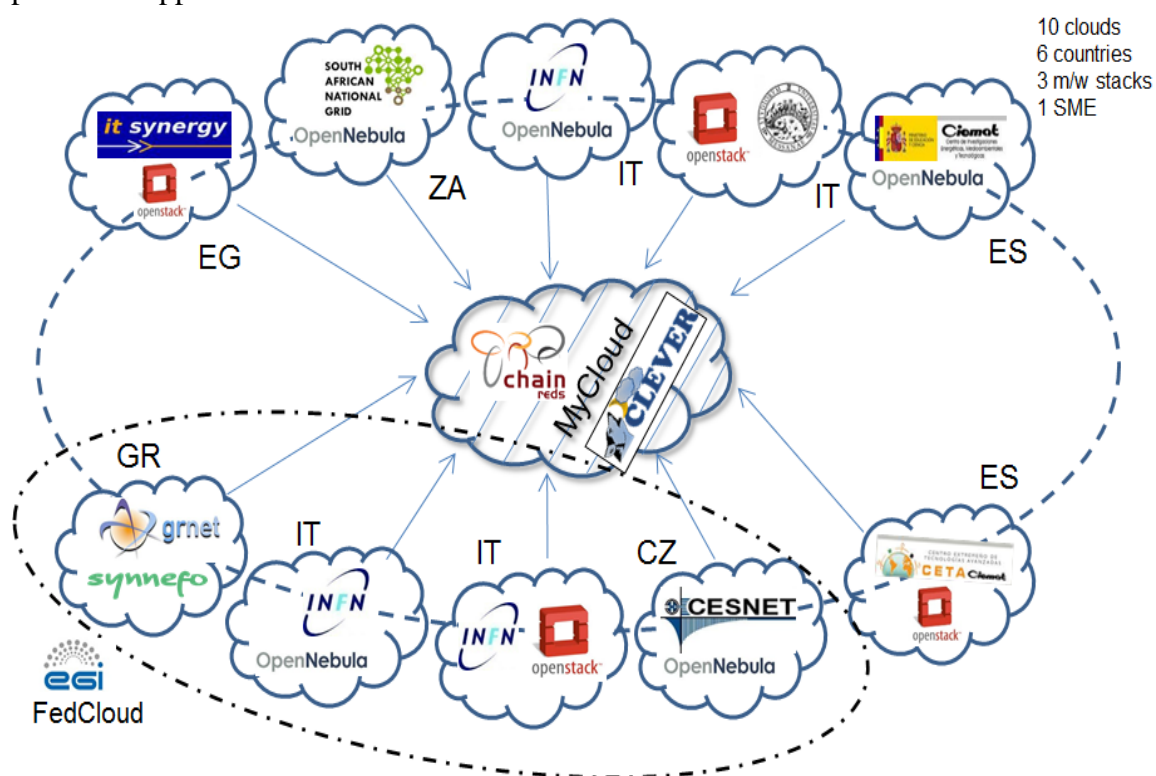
10 clouds
6 countries
3 m/w stacks
1 SME

it synergy
openstack
EG

SOUTH AFRICAN NATIONAL GRID
OpenNebula
ZA

INFN
OpenNebula
IT

openstack
IT

Ciemat
OpenNebula
ES

chain reds
MyCloud
CLEVER

GR
grnet
synnefo

IT
INFN
OpenNebula

IT
INFN
openstack

CZ
CESNET
OpenNebula

ES
CETA Ciemat
openstack

egi
FedCloud